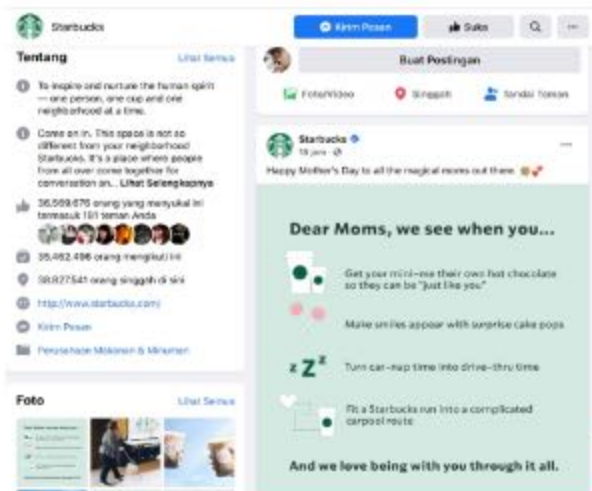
Starbucks

Kirim Pesan

Suka

Tentang

Lihat Semua

To inspire and nurture the human spirit — one person, one cup and one neighborhood at a time.

Come on in. This space is not so different from your neighborhood Starbucks. It's a place where people from all over come together for conversation an... Lihat Selengkapnya

36.569.676 orang yang menyukai ini termasuk 101 teman Anda

35.462.496 orang mengikuti ini

38.827.541 orang singgah di sini

http://www.starbucks.com/

Kirim Pesan

Perusahaan Makanan & Minuman

Foto

Lihat Semua

Buat Postingan

Foto/Video

Singgah

Tandai Teman

Starbucks

18 jam

Happy Mother's Day to all the magical moms out there.

Dear Moms, we see when you...

Get your mini-me their own hot chocolate so they can be "just like you"

Make smiles appear with surprise cake pops

z Z z

Turn car-nap time into drive-thru time

Fit a Starbucks run into a complicated carpool route

And we love being with you through it all.